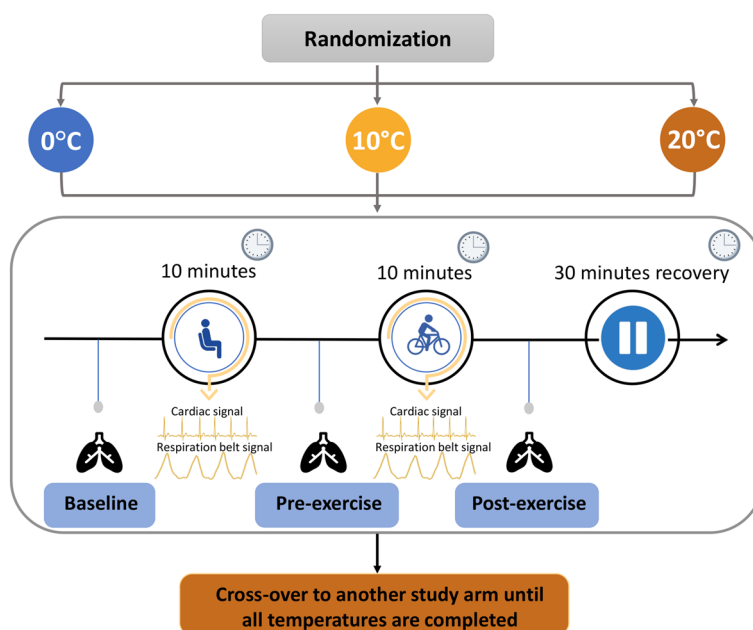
Randomization

0°C

10°C

20°C

10 minutes

10 minutes

30 minutes recovery

Cardiac signal

Respiration belt signal

Cardiac signal

Respiration belt signal

Baseline

Pre-exercise

Post-exercise

Cross-over to another study arm until all temperatures are completed